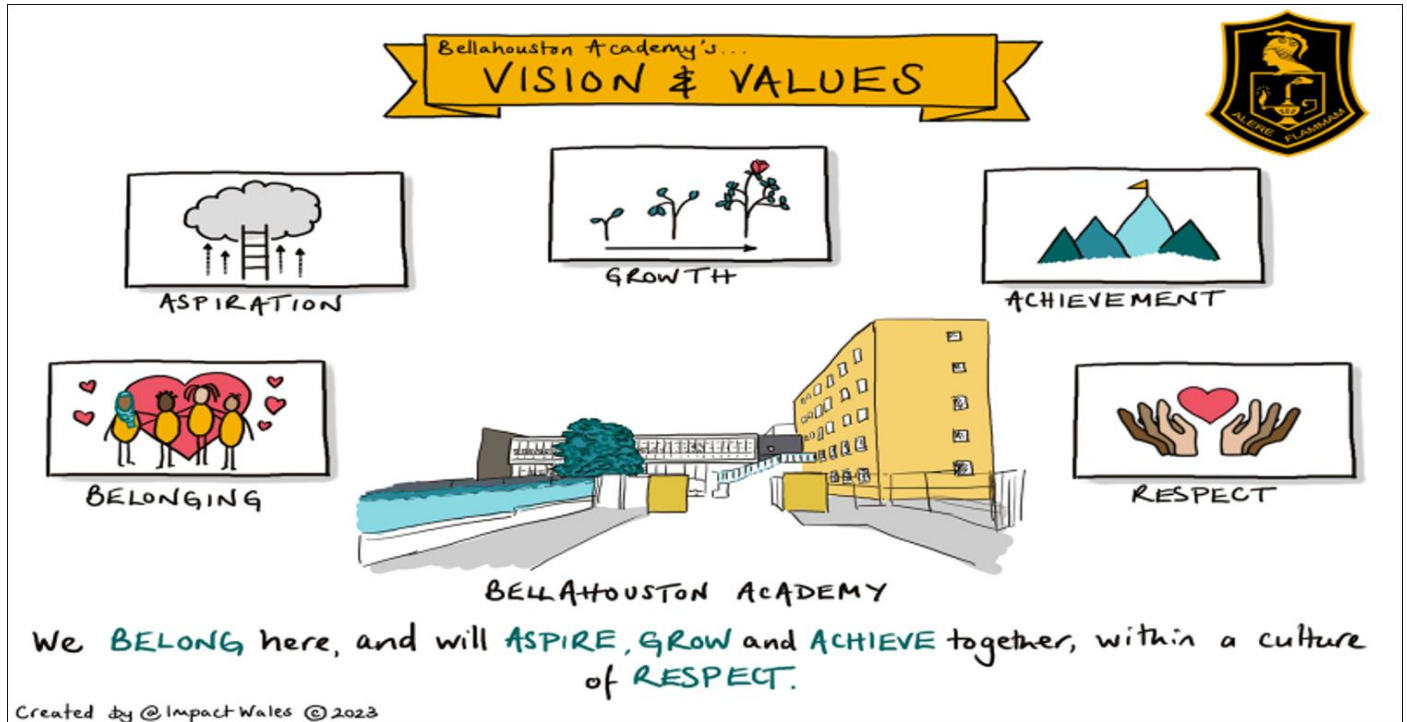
Bellahouston Academy's...
VISION & VALUES

ALERE FLAMMAM

ASPIRATION

GROWTH

ACHIEVEMENT

BELONGING

RESPECT

BELLAHOUSTON ACADEMY

We BELONG here, and will ASPIRE, GROW and ACHIEVE together, within a culture of RESPECT.

Created by @ImpactWales © 2023